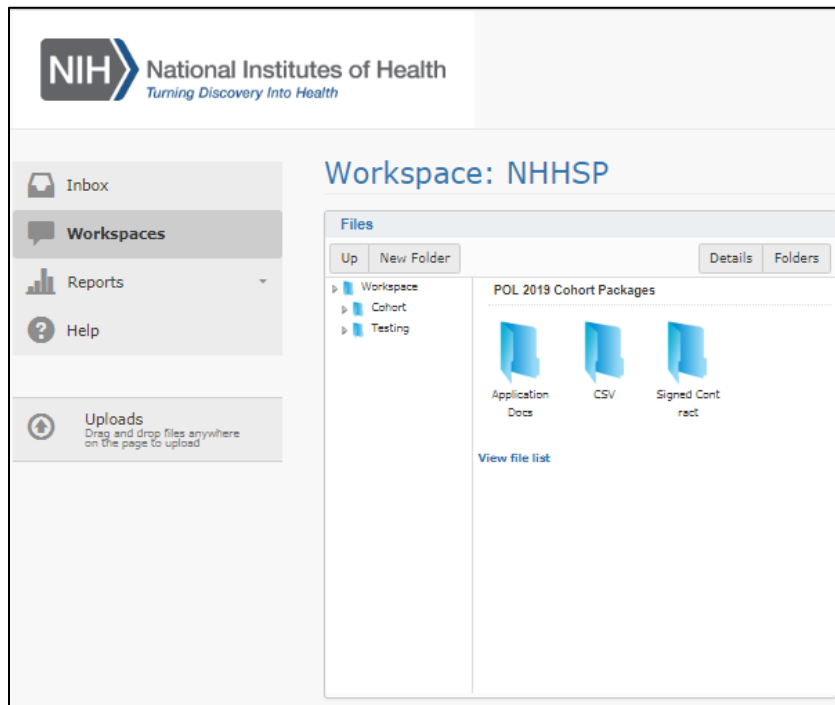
NIH National Institutes of Health
Turning Discovery Into Health

Inbox
Workspaces
Reports
Help

Uploads
Drag and drop files anywhere on the page to upload

Workspace: NHHSP

Files

Up
New Folder
Details
Folders

Workspace
Cohort
Testing

POL 2019 Cohort Packages

Application Docs
CSV
Signed Contract

View file list